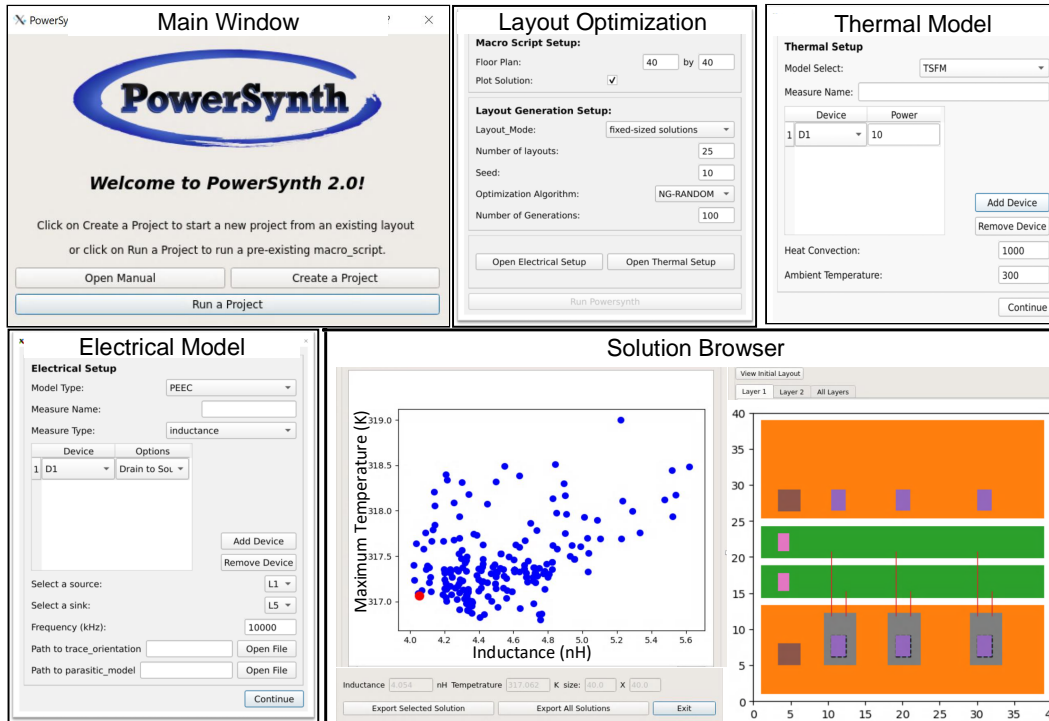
Main Window

PowerSy ? ×

PowerSynth

Welcome to PowerSynth 2.0!

Click on Create a Project to start a new project from an existing layout or click on Run a Project to run a pre-existing macro_script.

Open Manual
Create a Project
Run a Project

Layout Optimization

Macro Script Setup:
Floor Plan: 40 by 40
Plot Solution: ✓

Layout Generation Setup:
Layout_Mode: fixed-sized solutions
Number of layouts: 25
Seed: 10
Optimization Algorithm: NG-RANDOM
Number of Generations: 100

Open Electrical Setup
Open Thermal Setup
Run Powersynth

Thermal Model

Thermal Setup
Model Select: TSFM
Measure Name:

| | Device | Power |
|---|---|---|
| 1 | D1 | 10 |

Add Device
Remove Device
Heat Convection: 1000
Ambient Temperature: 300
Continue

Electrical Model

Electrical Setup
Model Type: PEEC
Measure Name:
Measure Type: inductance

| | Device | Options |
|---|---|---|
| 1 | D1 | Drain to Sou |

Add Device
Remove Device
Select a source: L1
Select a sink: L5
Frequency (kHz): 10000
Path to trace_orientation Open File
Path to parasitic_model Open File
Continue

Solution Browser

Maximum Temperature (K)
319.0
318.5
318.0
317.5
317.0
4.0 4.2 4.4 4.6 4.8 5.0 5.2 5.4 5.6
Inductance (nH)

View Initial Layout
Layer 1 Layer 2 All Layers

40
35
30
25
20
15
10
5
0
0 5 10 15 20 25 30 35 4

Inductance 4.654 nH Temperature 317.062 K size: 40.0 X 40.0
Export Selected Solution
Export All Solutions
Exit